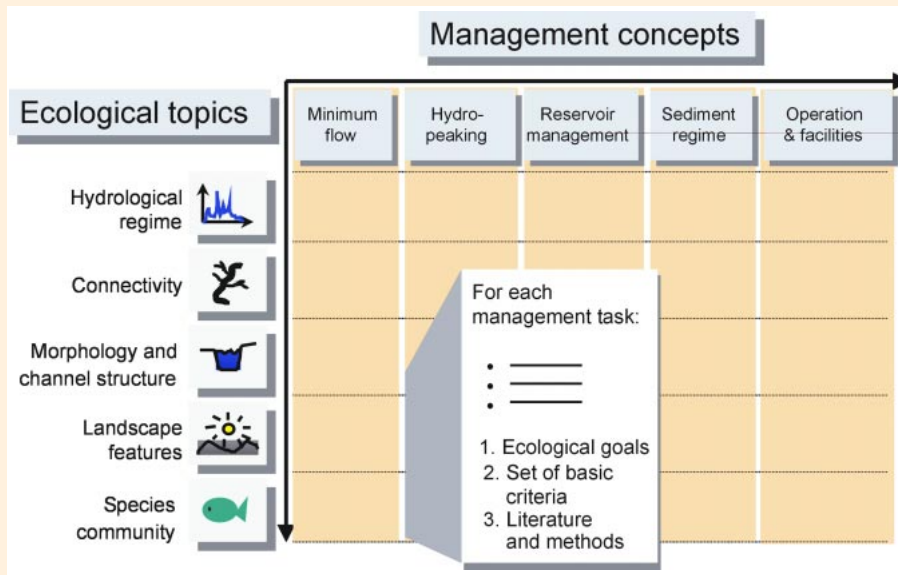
Management concepts

Ecological topics

Minimum flow

Hydropeaking

Reservoir management

Sediment regime

Operation & facilities

Hydrological regime

Connectivity

Morphology and channel structure

Landscape features

Species community

For each management task:

1. Ecological goals
2. Set of basic criteria
3. Literature and methods